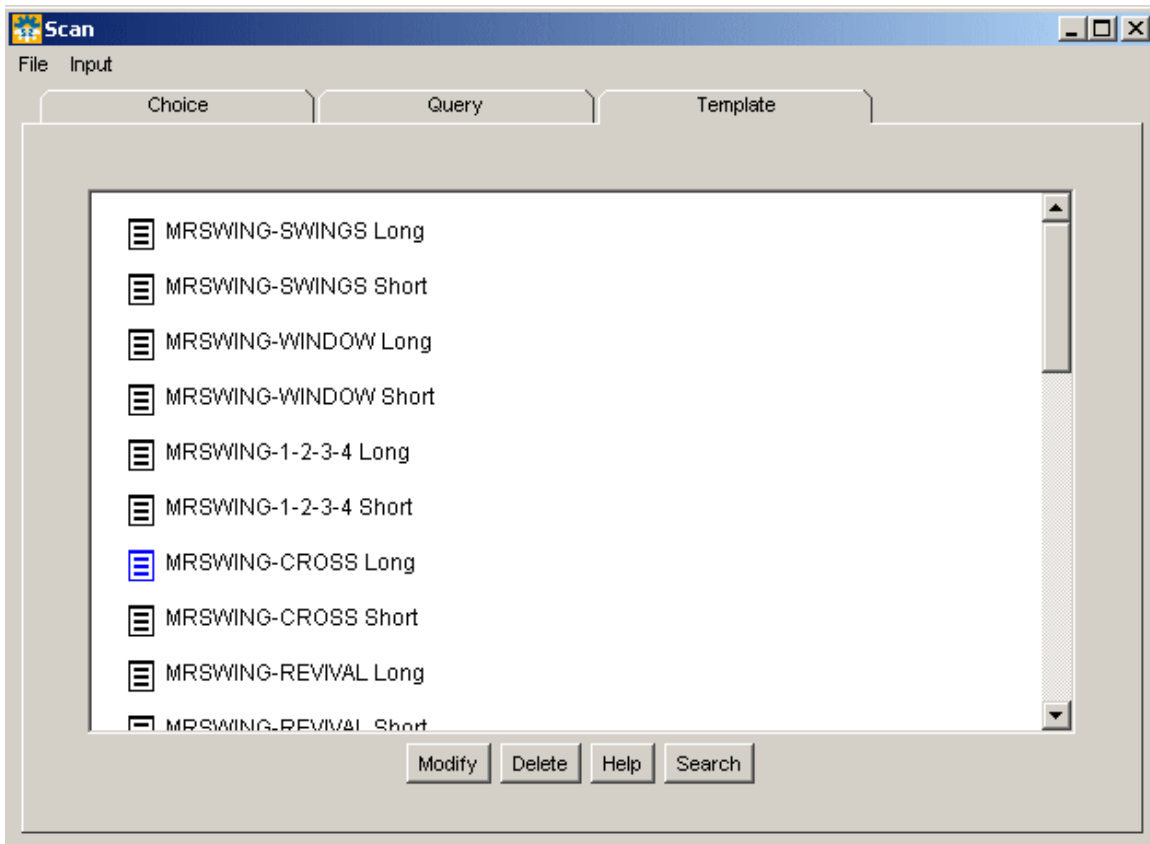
Scan

File Input

Choice
Query
Template

MRSWING-SWINGS Long
MRSWING-SWINGS Short
MRSWING-WINDOW Long
MRSWING-WINDOW Short
MRSWING-1-2-3-4 Long
MRSWING-1-2-3-4 Short
MRSWING-CROSS Long
MRSWING-CROSS Short
MRSWING-REVIVAL Long
MRSWING-REVIVAL Short

Modify
Delete
Help
Search